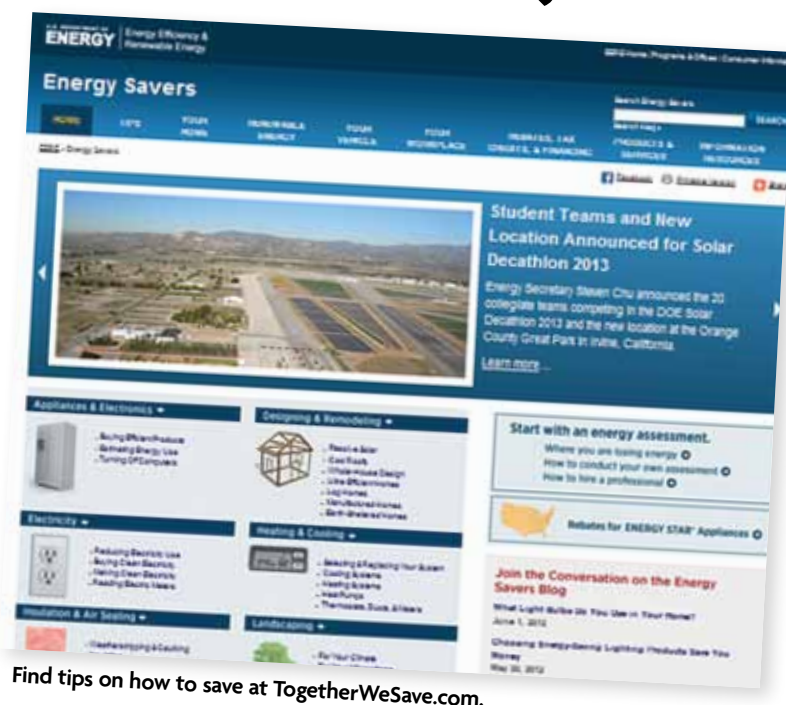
U.S. DEPARTMENT OF ENERGY | Energy Efficiency & Renewable Energy

EERE Home | Programs & Offices | Consumer Information

Energy Savers

Search Energy Savers

SEARCH

Search Help »

HOME | TIPS | YOUR HOME | RENEWABLE ENERGY | YOUR VEHICLE | YOUR WORKPLACE | REBATES, TAX CREDITS, & FINANCING | PRODUCTS & SERVICES | INFORMATION RESOURCES

EERE » Energy Savers

Facebook | Printable Version | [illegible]

Student Teams and New Location Announced for Solar Decathlon 2013

Energy Secretary Steven Chu announced the 20 collegiate teams competing in the DOE Solar Decathlon 2013 and the new location at the Orange County Great Park in Irvine, California.

Learn more...

Appliances & Electronics

Buying Efficient Products
Estimating Energy Use
Turning Off Computers

Designing & Remodeling

Passive Solar
Cool Roofs
Whole-House Design
Ultra-Efficient Homes
Log Homes
Manufactured Homes
Earth-Sheltered Homes

Start with an energy assessment.

Where you are losing energy
How to conduct your own assessment
How to hire a professional

Rebates for ENERGY STAR® Appliances

Electricity

Reducing Electric Use
Buying Clean Electricity
Making Clean Electricity
Reading Electric Meters

Heating & Cooling

Selecting & Replacing Your System
Cooling Systems
Heating Systems
Heat Pumps
Thermostats, Ducts, & Fans

Join the Conversation on the Energy Savers Blog

What Light Bulbs Do You Use in Your Home?
June 1, 2012

Choosing Energy-Saving Lighting Products Save You Money
May 30, 2012

Insulation & Air Sealing

Weatherstripping & Caulking

Landscaping

For Your Climate

Find tips on how to save at TogetherWeSave.com.